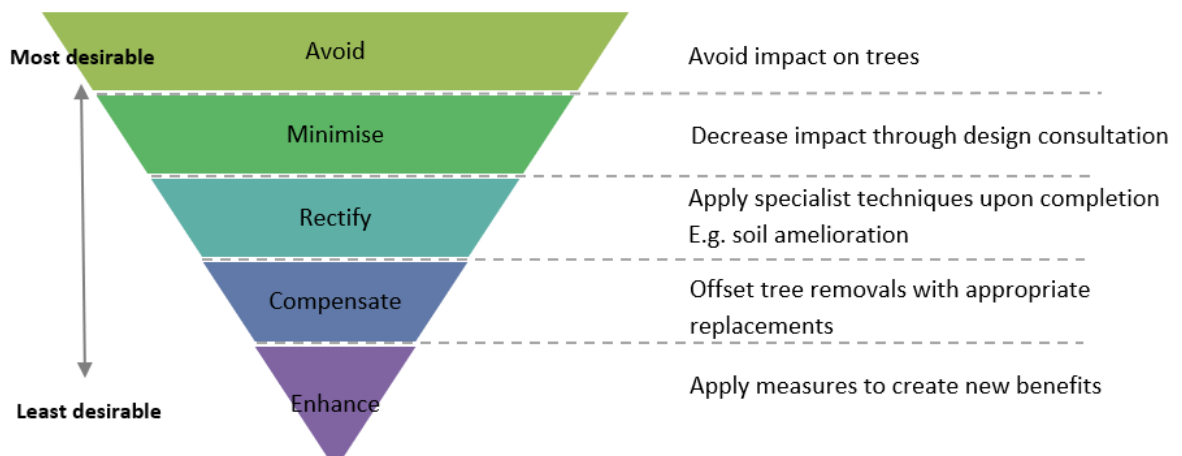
Most desirable

Avoid

Avoid impact on trees

Minimise

Decrease impact through design consultation

Rectify

Apply specialist techniques upon completion E.g. soil amelioration

Compensate

Offset tree removals with appropriate replacements

Least desirable

Enhance

Apply measures to create new benefits